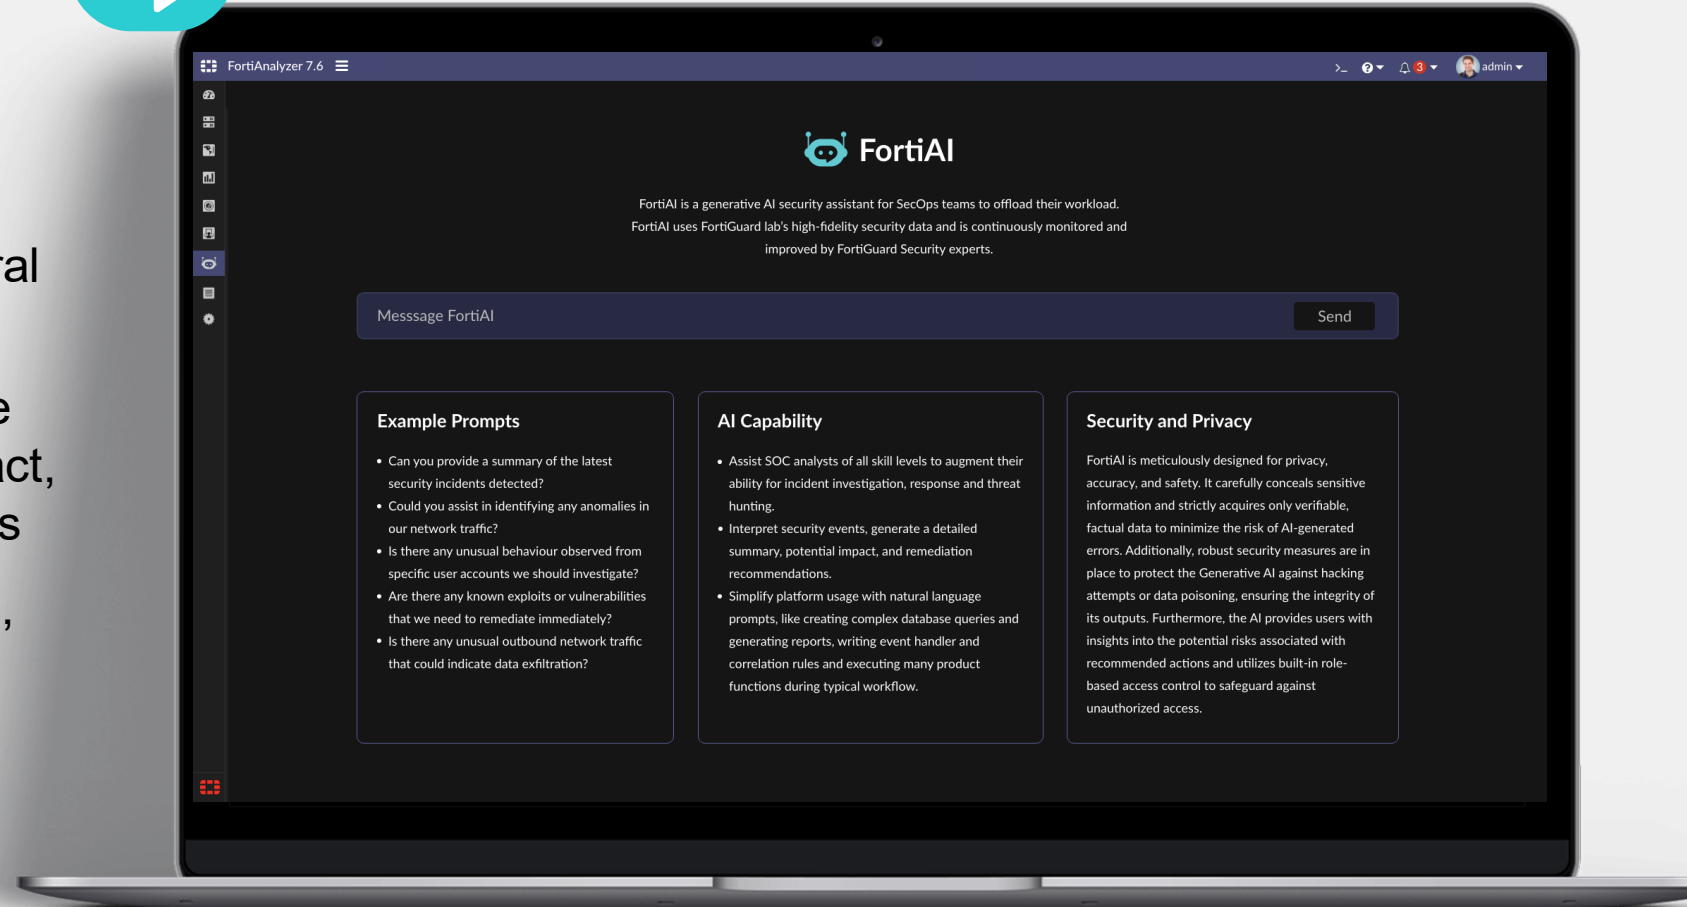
ral

e
ct,
s
,

FortiAnalyzer 7.6

>_ 3 admin

FortiAI

FortiAI is a generative AI security assistant for SecOps teams to offload their workload. FortiAI uses FortiGuard lab's high-fidelity security data and is continuously monitored and improved by FortiGuard Security experts.

Messsage FortiAI

Send

Example Prompts

• Can you provide a summary of the latest security incidents detected?
• Could you assist in identifying any anomalies in our network traffic?
• Is there any unusual behaviour observed from specific user accounts we should investigate?
• Are there any known exploits or vulnerabilities that we need to remediate immediately?
• Is there any unusual outbound network traffic that could indicate data exfiltration?

AI Capability

• Assist SOC analysts of all skill levels to augment their ability for incident investigation, response and threat hunting.
• Interpret security events, generate a detailed summary, potential impact, and remediation recommendations.
• Simplify platform usage with natural language prompts, like creating complex database queries and generating reports, writing event handler and correlation rules and executing many product functions during typical workflow.

Security and Privacy

FortiAI is meticulously designed for privacy, accuracy, and safety. It carefully conceals sensitive information and strictly acquires only verifiable, factual data to minimize the risk of AI-generated errors. Additionally, robust security measures are in place to protect the Generative AI against hacking attempts or data poisoning, ensuring the integrity of its outputs. Furthermore, the AI provides users with insights into the potential risks associated with recommended actions and utilizes built-in role-based access control to safeguard against unauthorized access.